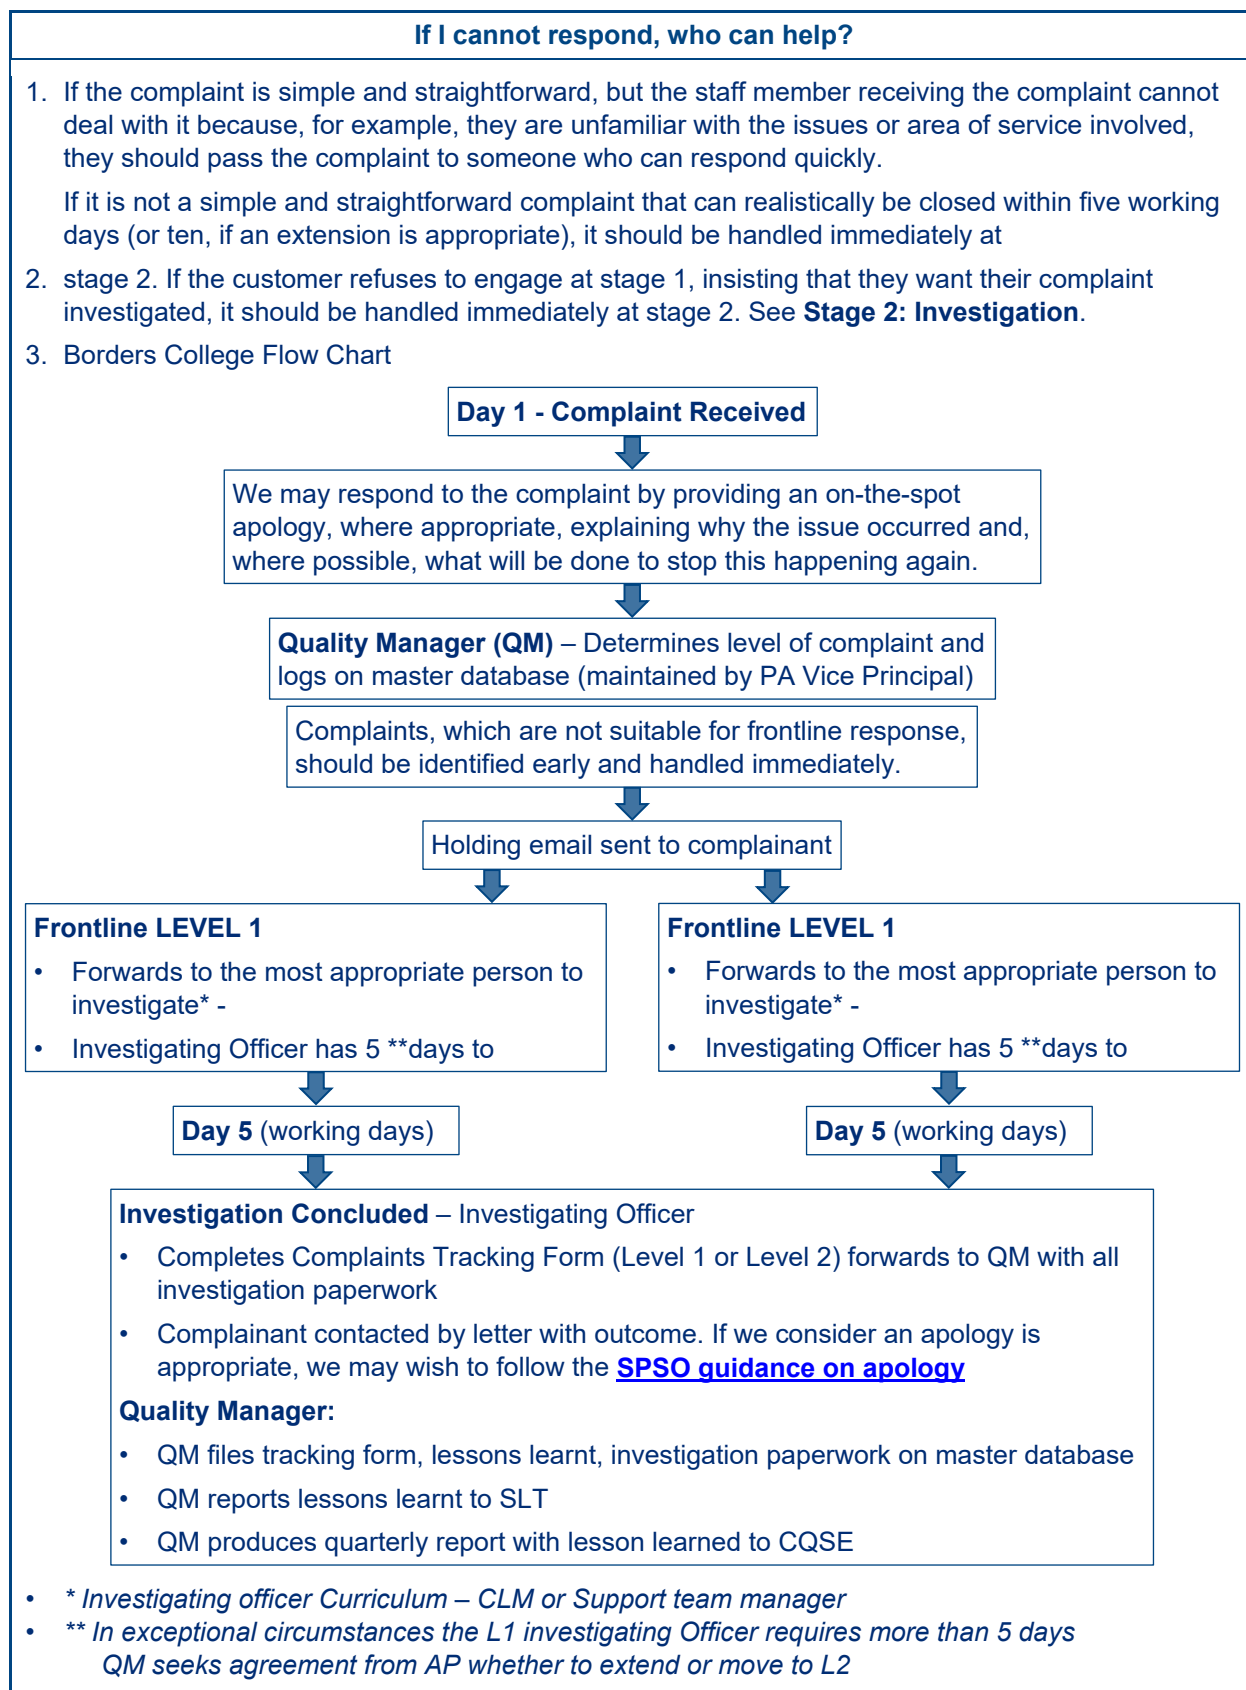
If I cannot respond, who can help?

1. If the complaint is simple and straightforward, but the staff member receiving the complaint cannot deal with it because, for example, they are unfamiliar with the issues or area of service involved, they should pass the complaint to someone who can respond quickly.

If it is not a simple and straightforward complaint that can realistically be closed within five working days (or ten, if an extension is appropriate), it should be handled immediately at

2. stage 2. If the customer refuses to engage at stage 1, insisting that they want their complaint investigated, it should be handled immediately at stage 2. See **Stage 2: Investigation**.

3. Borders College Flow Chart

**Day 1 - Complaint Received**

We may respond to the complaint by providing an on-the-spot apology, where appropriate, explaining why the issue occurred and, where possible, what will be done to stop this happening again.

**Quality Manager (QM)** – Determines level of complaint and logs on master database (maintained by PA Vice Principal)

Complaints, which are not suitable for frontline response, should be identified early and handled immediately.

Holding email sent to complainant

**Frontline LEVEL 1**
• Forwards to the most appropriate person to investigate* -
• Investigating Officer has 5 **days to

**Frontline LEVEL 1**
• Forwards to the most appropriate person to investigate* -
• Investigating Officer has 5 **days to

**Day 5** (working days)

**Day 5** (working days)

**Investigation Concluded** – Investigating Officer
• Completes Complaints Tracking Form (Level 1 or Level 2) forwards to QM with all investigation paperwork
• Complainant contacted by letter with outcome. If we consider an apology is appropriate, we may wish to follow the SPSO guidance on apology

**Quality Manager:**
• QM files tracking form, lessons learnt, investigation paperwork on master database
• QM reports lessons learnt to SLT
• QM produces quarterly report with lesson learned to CQSE

• * Investigating officer Curriculum – CLM or Support team manager
• ** In exceptional circumstances the L1 investigating Officer requires more than 5 days QM seeks agreement from AP whether to extend or move to L2